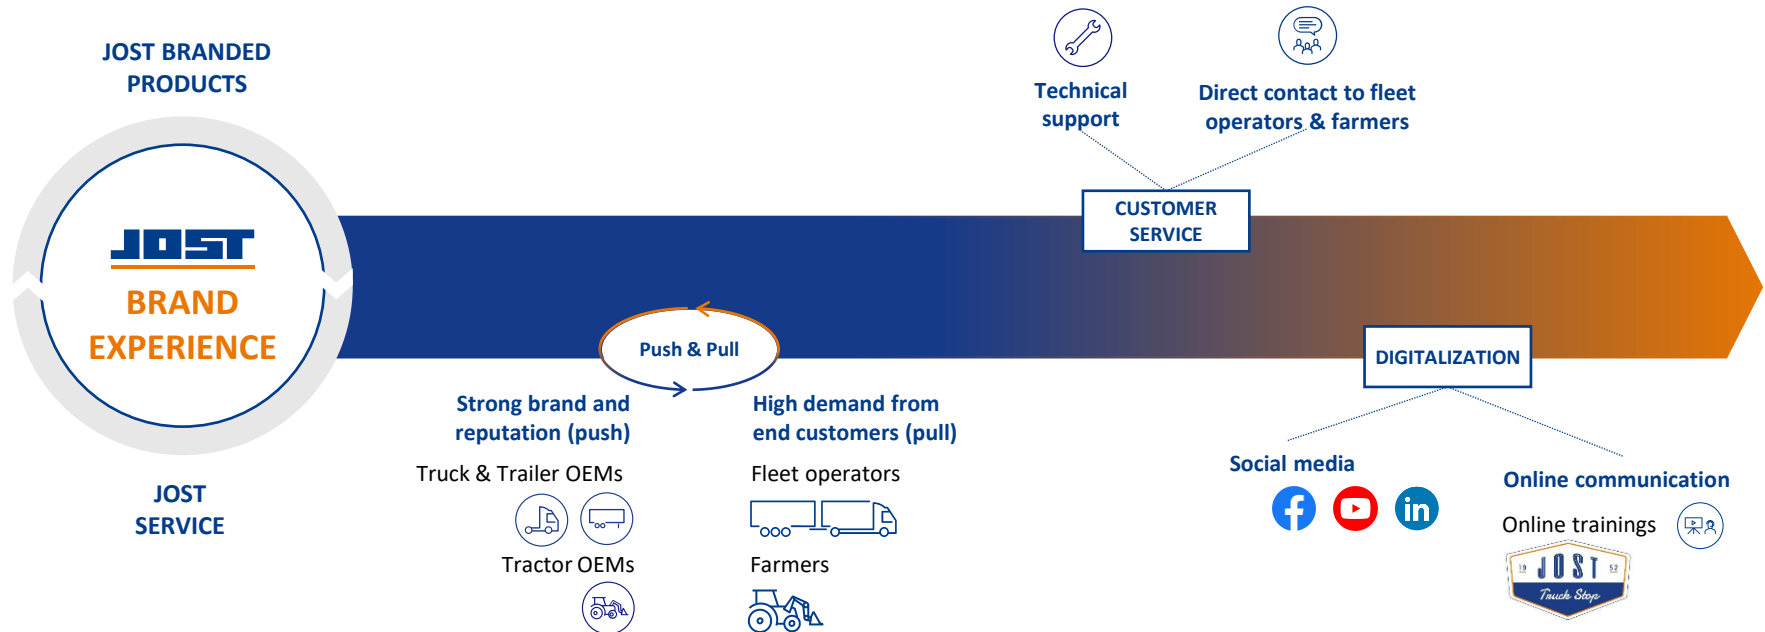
JOST BRANDED PRODUCTS

JOST

BRAND EXPERIENCE

JOST SERVICE

Technical support

Direct contact to fleet operators & farmers

CUSTOMER SERVICE

Push & Pull

Strong brand and reputation (push)

Truck & Trailer OEMs

Tractor OEMs

High demand from end customers (pull)

Fleet operators

Farmers

DIGITALIZATION

Social media

Online communication

Online trainings

19 JOST 52
Truck Stop